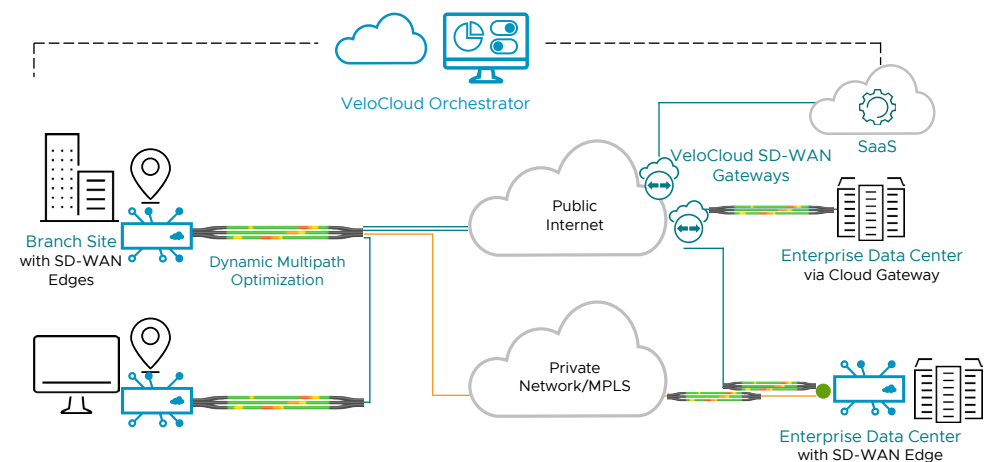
VeloCloud Orchestrator

SaaS

VeloCloud SD-WAN Gateways

Public Internet

Branch Site with SD-WAN Edges

Dynamic Multipath Optimization

Enterprise Data Center via Cloud Gateway

Private Network/MPLS

Enterprise Data Center with SD-WAN Edge